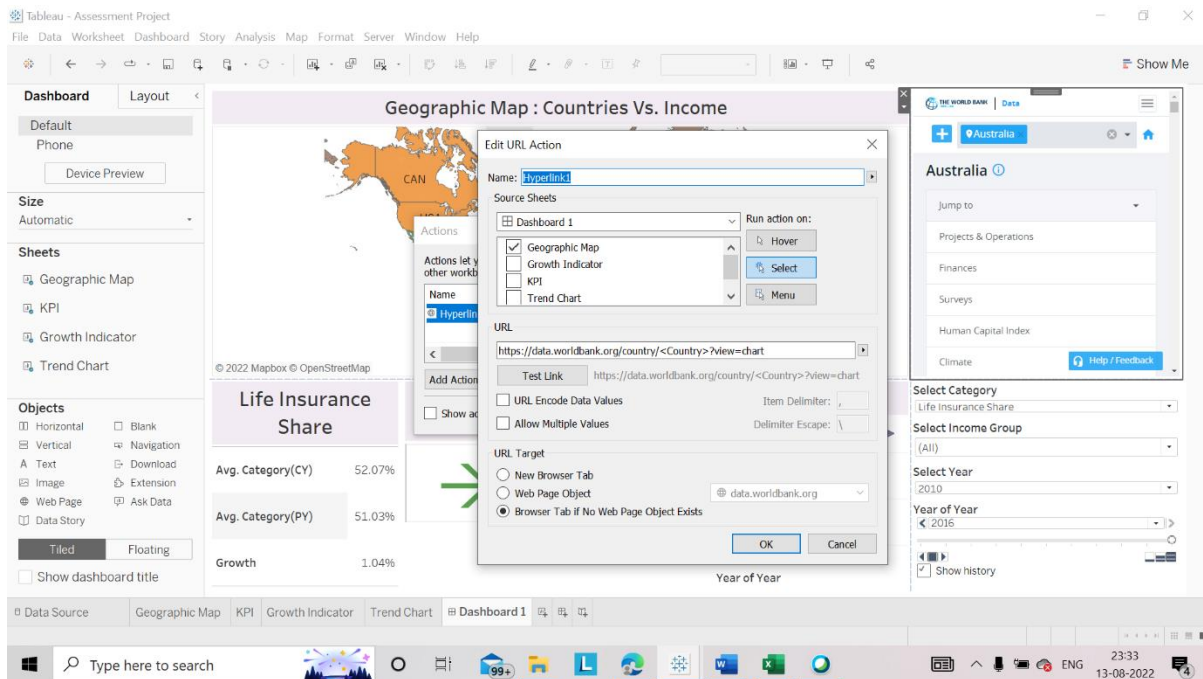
Tableau - Assessment Project
File Data Worksheet Dashboard Story Analysis Map Format Server Window Help

Show Me

Dashboard Layout
Default
Phone
Device Preview
Size
Automatic
Sheets
Geographic Map
KPI
Growth Indicator
Trend Chart

Objects
Horizontal Blank
Vertical Navigation
Text Download
Image Extension
Web Page Ask Data
Data Story
Tiled Floating
Show dashboard title

Geographic Map : Countries Vs. Income
CAN
© 2022 Mapbox © OpenStreetMap

Life Insurance Share
Avg. Category(CY) 52.07%
Avg. Category(PY) 51.03%
Growth 1.04%

Year of Year

Actions
Actions let y
other workb
Name
Hyperlin
Add Action
Show ac

Edit URL Action
Name: Hyperlink1
Source Sheets
Dashboard 1
Run action on:
Geographic Map
Growth Indicator
KPI
Trend Chart
Hover
Select
Menu
URL
https://data.worldbank.org/country/<Country>?view=chart
Test Link https://data.worldbank.org/country/<Country>?view=chart
URL Encode Data Values Item Delimiter: ,
Allow Multiple Values Delimiter Escape: \
URL Target
New Browser Tab
Web Page Object data.worldbank.org
Browser Tab if No Web Page Object Exists
OK Cancel

THE WORLD BANK | Data
Australia
Australia
Jump to
Projects & Operations
Finances
Surveys
Human Capital Index
Climate
Help / Feedback

Select Category
Life Insurance Share
Select Income Group
(All)
Select Year
2010
Year of Year
2016
Show history

Data Source Geographic Map KPI Growth Indicator Trend Chart Dashboard 1

Type here to search
99+
ENG 23:33 13-08-2022